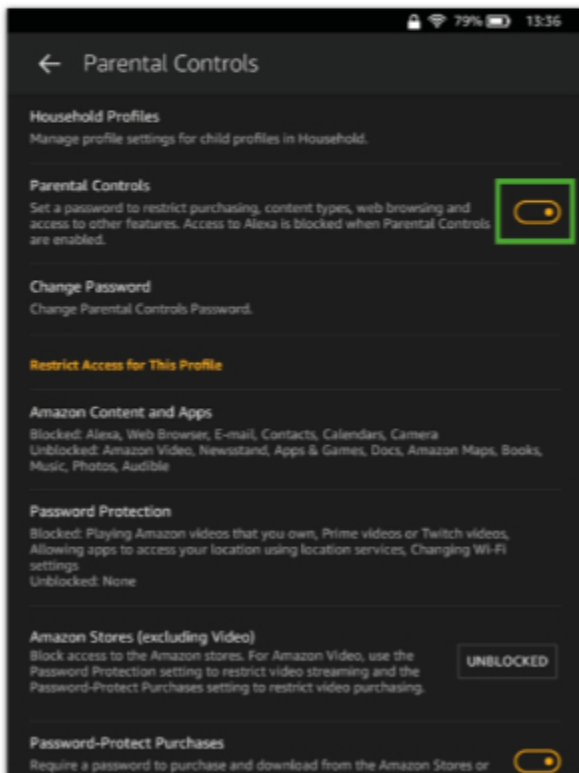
79% 13:36

Parental Controls

Household Profiles
Manage profile settings for child profiles in Household.

Parental Controls
Set a password to restrict purchasing, content types, web browsing and access to other features. Access to Alexa is blocked when Parental Controls are enabled.

Change Password
Change Parental Controls Password.

Restrict Access for This Profile

Amazon Content and Apps
Blocked: Alexa, Web Browser, E-mail, Contacts, Calendars, Camera
Unblocked: Amazon Video, Newsstand, Apps & Games, Docs, Amazon Maps, Books, Music, Photos, Audible

Password Protection
Blocked: Playing Amazon videos that you own, Prime videos or Twitch videos, Allowing apps to access your location using location services, Changing Wi-Fi settings
Unblocked: None

Amazon Stores (excluding Video)
Block access to the Amazon stores. For Amazon Video, use the Password Protection setting to restrict video streaming and the Password-Protect Purchases setting to restrict video purchasing.

UNBLOCKED

Password-Protect Purchases
Require a password to purchase and download from the Amazon Stores or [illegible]